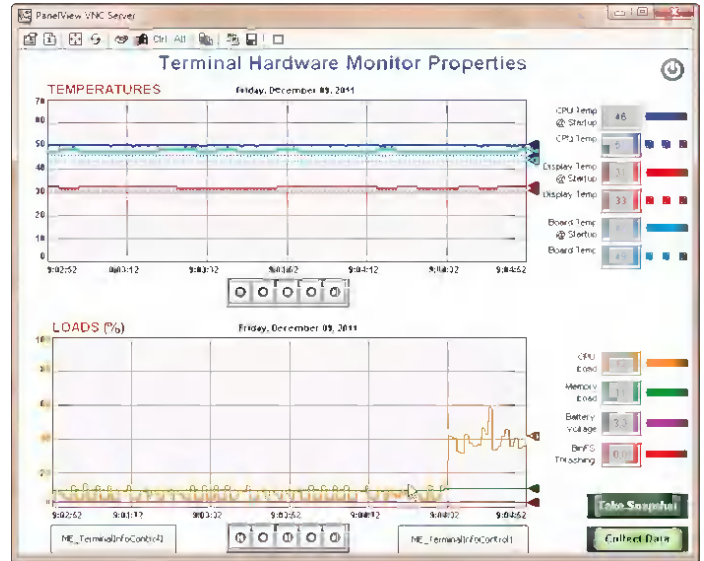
PanelView VNC Server

Ctrl Alt

Terminal Hardware Monitor Properties

TEMPERATURES

Friday, December 09, 2011

70
60
50
40
30
20
10
0

9:02:52 9:03:12 9:03:32 9:03:52 9:04:12 9:04:32 9:04:52

CPU Temp @ Startup 48
CPU Temp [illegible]
Display Temp @ Startup 31
Display Temp 33
Board Temp @ Startup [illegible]
Board Temp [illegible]

LOADS (%)

Friday, December 09, 2011

100
80
60
40
20
0

9:02:52 9:03:12 9:03:32 9:03:52 9:04:12 9:04:32 9:04:52

CPU Load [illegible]
Memory Load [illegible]
Battery Voltage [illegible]
BinFS Thrashing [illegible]

ME_TerminalInfoControl2

ME_TerminalInfoControl1

Take Snapshot

Collect Data